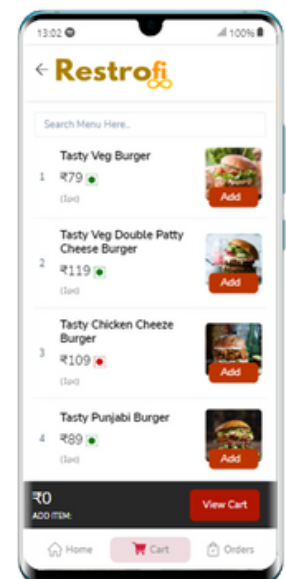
13:02
100%

← Restrofi

Search Menu Here..

1 Tasty Veg Burger
₹79
(1pc)
Add

2 Tasty Veg Double Patty Cheese Burger
₹119
(1pc)
Add

3 Tasty Chicken Cheeze Burger
₹109
(1pc)
Add

4 Tasty Punjabi Burger
₹89
(1pc)
Add

₹0
ADD ITEM:
View Cart

Home
Cart
Orders